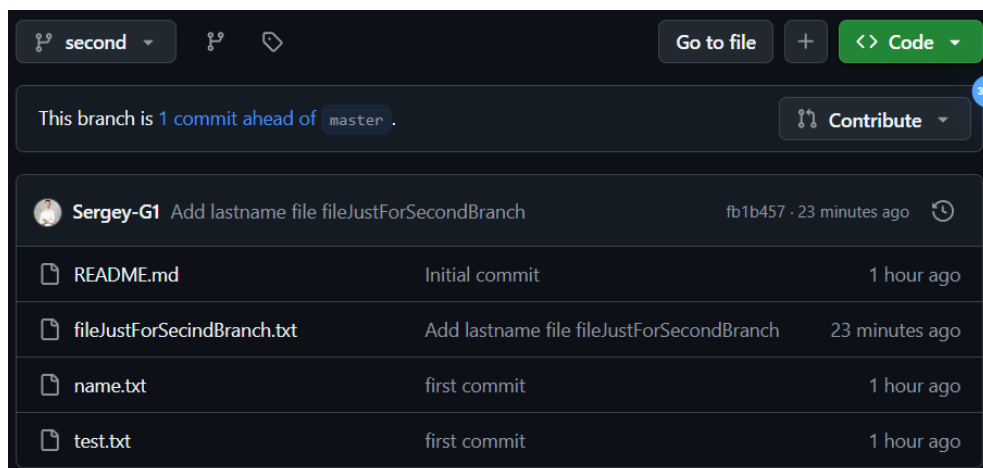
second

Go to file + Code

This branch is 1 commit ahead of master.

Contribute

Sergey-G1 Add lastname file fileJustForSecondBranch fb1b457 · 23 minutes ago

| README.md | Initial commit | 1 hour ago |
|---|---|---|
| fileJustForSecindBranch.txt | Add lastname file fileJustForSecondBranch | 23 minutes ago |
| name.txt | first commit | 1 hour ago |
| test.txt | first commit | 1 hour ago |